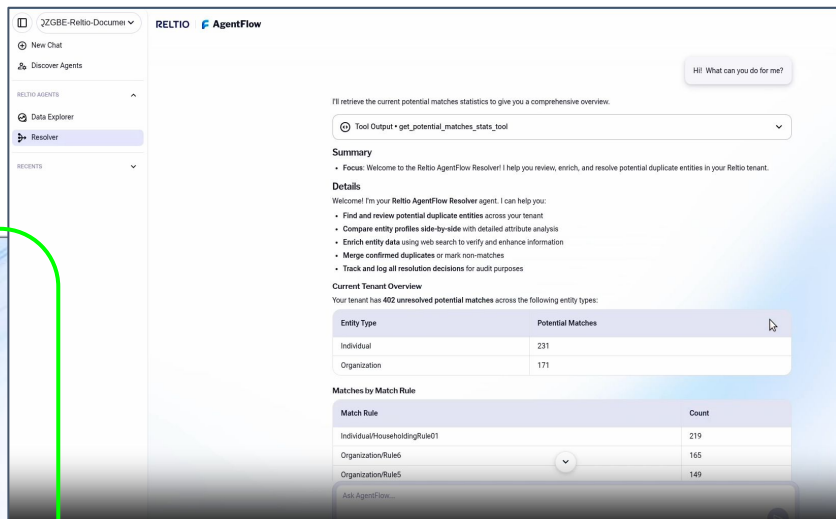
ZGBE-Reltio-Documei

New Chat

Discover Agents

RELTIO AGENTS

Data Explorer

Resolver

RECENTS

RELTIO AgentFlow

Hi! What can you do for me?

I'll retrieve the current potential matches statistics to give you a comprehensive overview.

Tool Output • get_potential_matches_stats_tool

Summary

• Focus: Welcome to the Reltio AgentFlow Resolver! I help you review, enrich, and resolve potential duplicate entities in your Reltio tenant.

Details

Welcome! I'm your Reltio AgentFlow Resolver agent. I can help you:

• Find and review potential duplicate entities across your tenant
• Compare entity profiles side-by-side with detailed attribute analysis
• Enrich entity data using web search to verify and enhance information
• Merge confirmed duplicates or mark non-matches
• Track and log all resolution decisions for audit purposes

Current Tenant Overview

Your tenant has 402 unresolved potential matches across the following entity types:

| Entity Type | Potential Matches |
|---|---|
| Individual | 231 |
| Organization | 171 |

Matches by Match Rule

| Match Rule | Count |
|---|---|
| Individual/HouseholdingRule01 | 219 |
| Organization/Rule6 | 165 |
| Organization/Rule5 | 149 |

Ask AgentFlow...